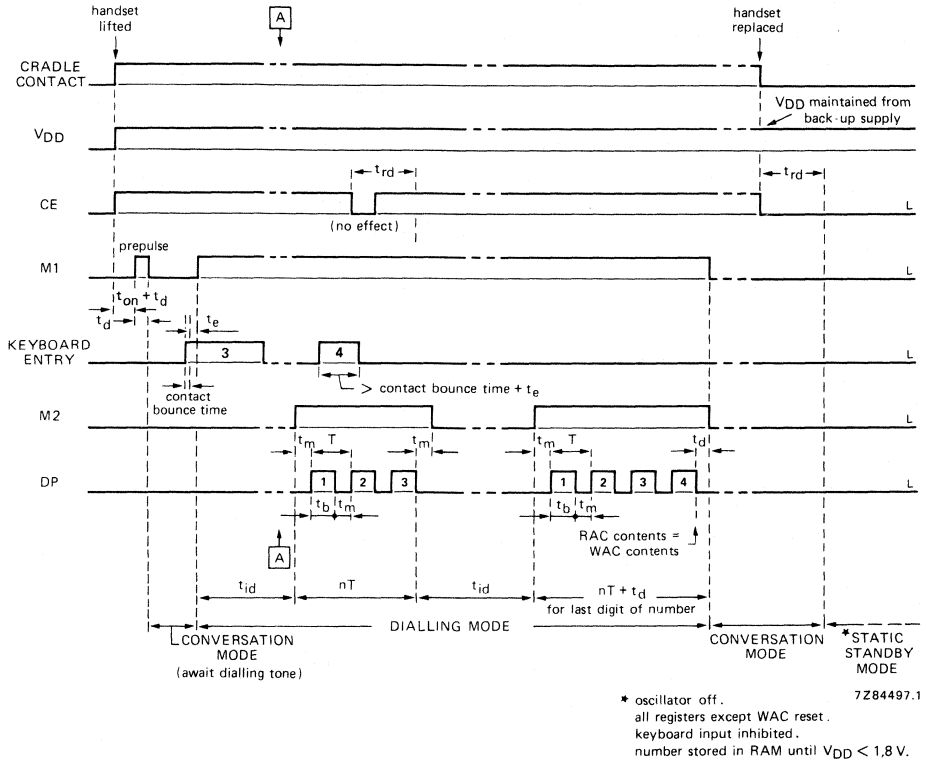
handset lifted

A

handset replaced

CRADLE CONTACT

$V_{DD}$

$V_{DD}$ maintained from back-up supply

CE

$t_{rd}$

(no effect)

$t_{rd}$

L

M1

prepulse

L

$t_{on} + t_d$

$t_d$

$t_e$

KEYBOARD ENTRY

3

4

L

> contact bounce time + $t_e$

contact bounce time

M2

L

$t_m$

T

$t_m$

$t_m$

T

$t_d$

DP

1

2

3

1

2

3

4

L

$t_b$

$t_m$

$t_b$

$t_m$

A

RAC contents = WAC contents

$t_{id}$

nT

$t_{id}$

nT + $t_d$

for last digit of number

CONVERSATION MODE

(await dialling tone)

DIALLING MODE

CONVERSATION MODE

* STATIC STANDBY MODE

* oscillator off.
all registers except WAC reset.
keyboard input inhibited.
number stored in RAM until $V_{DD} < 1,8$ V.

7Z84497.1